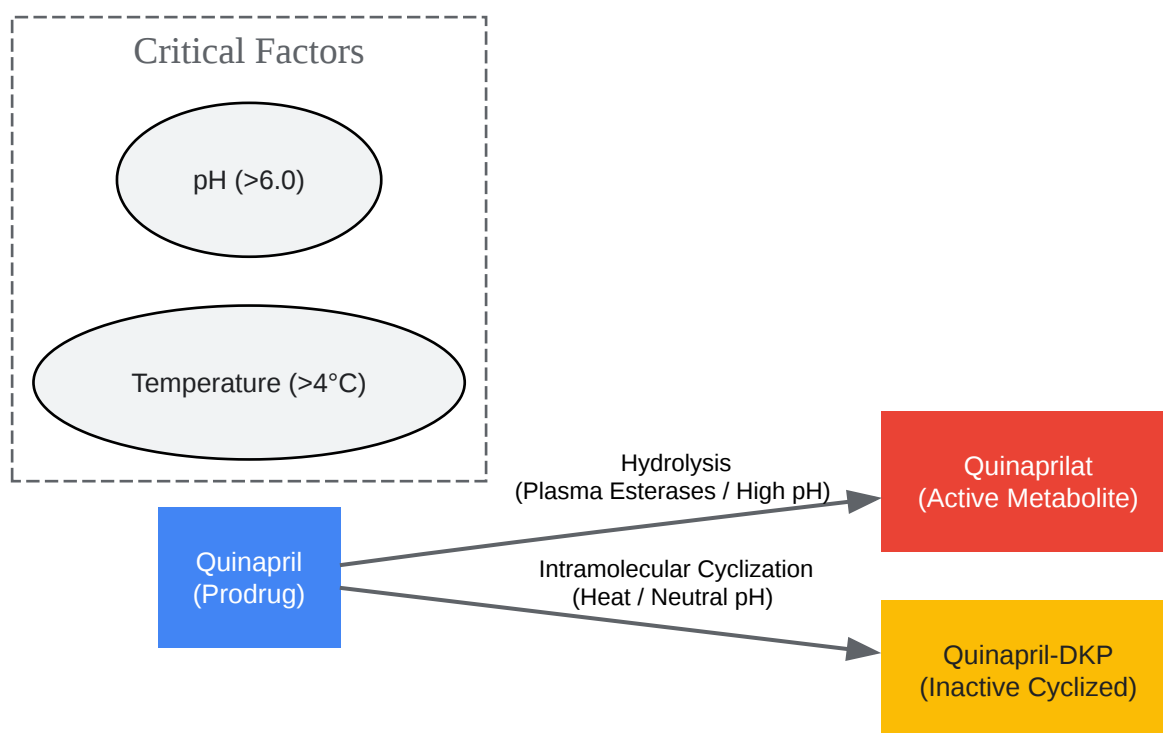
Critical Factors

pH (>6.0)

Temperature (>4°C)

Quinapril
(Prodrug)

Hydrolysis
(Plasma Esterases / High pH)

Intramolecular Cyclization
(Heat / Neutral pH)

Quinaprilat
(Active Metabolite)

Quinapril-DKP
(Inactive Cyclized)